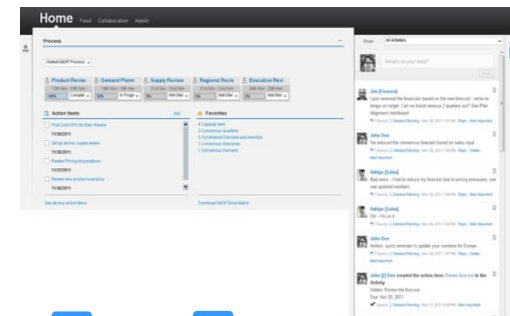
Home Feed Collaboration Admin

Process

Global S&OP Process

Product Review
Demand Plann
Supply Review
Regional Revie
Executive Revi

Complete
In Progr
Not Star
Not Star
Not Star

Action Items

Add

Post Cost-PH to Exec Review
11/30/2011
Set up ad hoc supply review
11/30/2011
Review Pricing Assumptions
11/23/2011
Review new product scenarios
11/30/2011

See all your action items

Favorites

4 Capacity View
2 Consensus Quarterly
3 Constrained Demand and Inventory
5 Consensus Scenarios
1 Consensus Demand

Download S&OP Presentation

Show All Activities

What's on your mind?

Post

Jim [Finance]
I just reviewed the forecast based on the new forecast - we're no longer on target. Can we boost revenue 2 quarters out? See Plan Alignment dashboard

John Doe
I've reduced the consensus forecast based on sales input

Ashlyn [Sales]
Bad news - I had to reduce my forecast due to pricing pressures, see new updated numbers.

Ashlyn [Sales]
OK - I'm on it

John Doe
Ashlyn, quick reminder to update your numbers for Europe

John [IT] Doe created the action item Review forecast in the Activity
Details: Review the forecast
Due: Nov 30, 2011